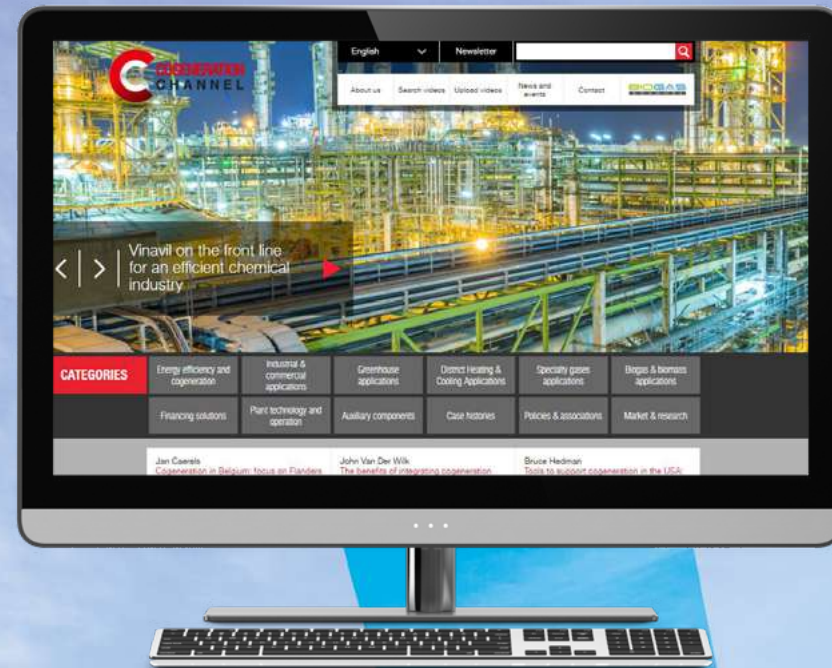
COGENERATION CHANNEL

English
Newsletter

About us
Search videos
Upload videos
News and events
Contact
BIOGAS

Vinavil on the front line for an efficient chemical industry

CATEGORIES
Energy efficiency and cogeneration
Industrial & commercial applications
Greenhouse applications
District Heating & Cooling Applications
Specialty gases applications
Biogas & biomass applications
Financing solutions
Plant technology and operation
Auxiliary components
Case histories
Policies & associations
Market & research

Jan Caerels
Cogeneration in Belgium: focus on Flanders
John Van Der Wilk
The benefits of integrating cogeneration
Bruce Hedman
Tools to support cogeneration in the USA